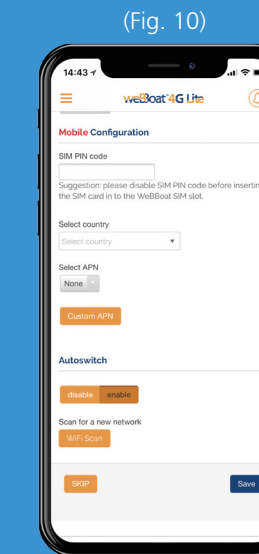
(Fig. 10)

14:43

weBBoat 4G Lite

Mobile Configuration

SIM PIN code

Suggestion: please disable SIM PIN code before inserting the SIM card in to the WeBBoat SIM slot.

Select country

Select country

Select APN

None

Custom APN

Autoswitch

disable enable

Scan for a new network

WiFi Scan

SKIP

Save